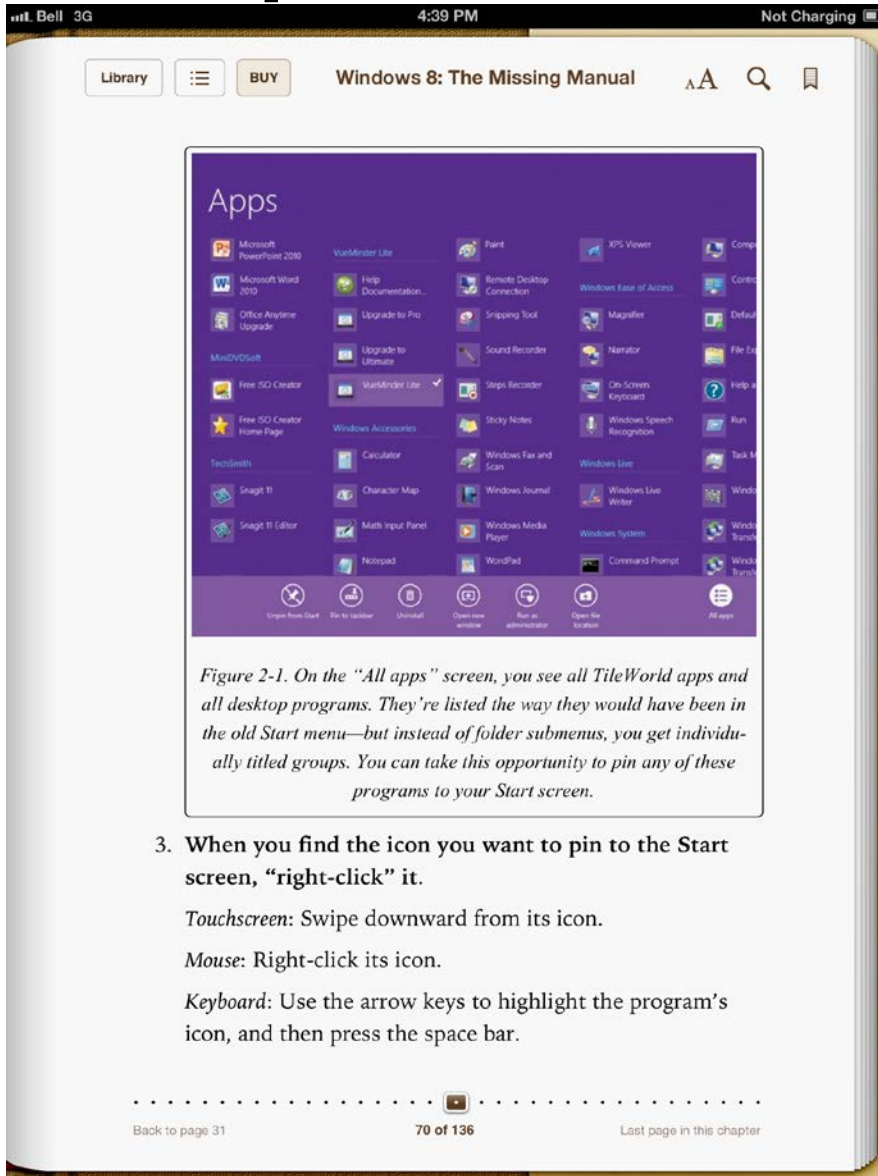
Bell 3G 4:39 PM Not Charging

Library BUY Windows 8: The Missing Manual AA

Apps

Microsoft PowerPoint 2010
Microsoft Word 2010
Office Anytime Upgrade
MiniDVDSoft
Free ISO Creator
Free ISO Creator Home Page
TechSmith
Snagit 11
Snagit 11 Editor

VueMinder Lite
Help Documentation...
Upgrade to Pro
Upgrade to Ultimate
VueMinder Lite
Windows Accessories
Calculator
Character Map
Math Input Panel
Notepad

Paint
Remote Desktop Connection
Snipping Tool
Sound Recorder
Steps Recorder
Sticky Notes
Windows Fax and Scan
Windows Journal
Windows Media Player
WordPad

XPS Viewer
Windows Ease of Access
Magnifier
Narrator
On-Screen Keyboard
Windows Speech Recognition
Windows Live
Windows Live Writer
Windows System
Command Prompt

Comp
Contr
Defaul
File Ex
Help a
Run
Task M
Windo
Windo Transf
Windo Transf

Unpin from Start Pin to taskbar Uninstall Open new window Run as administrator Open file location All apps

Figure 2-1. On the "All apps" screen, you see all TileWorld apps and all desktop programs. They're listed the way they would have been in the old Start menu—but instead of folder submenus, you get individually titled groups. You can take this opportunity to pin any of these programs to your Start screen.

3. When you find the icon you want to pin to the Start screen, "right-click" it.

Touchscreen: Swipe downward from its icon.

Mouse: Right-click its icon.

Keyboard: Use the arrow keys to highlight the program's icon, and then press the space bar.

Back to page 31 70 of 136 Last page in this chapter